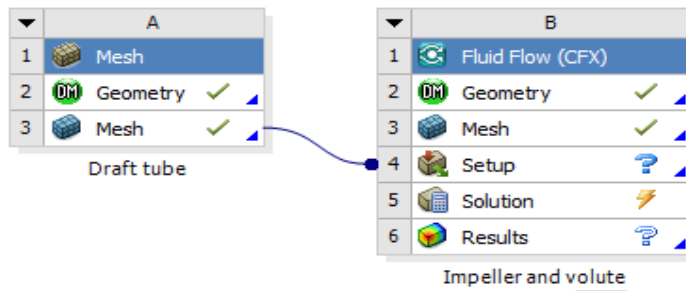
| ▼ | A |
|---|---|
| 1 | Mesh |
| 2 | DM Geometry |
| 3 | Mesh |

Draft tube

| ▼ | B |
|---|---|
| 1 | Fluid Flow (CFX) |
| 2 | DM Geometry |
| 3 | Mesh |
| 4 | Setup |
| 5 | Solution |
| 6 | Results |

Impeller and volute